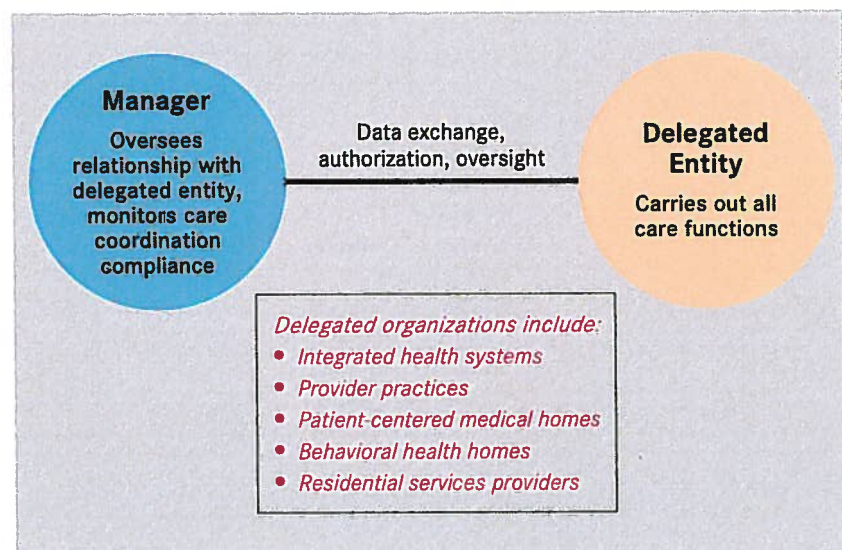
Manager

Oversees relationship with delegated entity, monitors care coordination compliance

Data exchange, authorization, oversight

Delegated Entity

Carries out all care functions

Delegated organizations include:
• Integrated health systems
• Provider practices
• Patient-centered medical homes
• Behavioral health homes
• Residential services providers